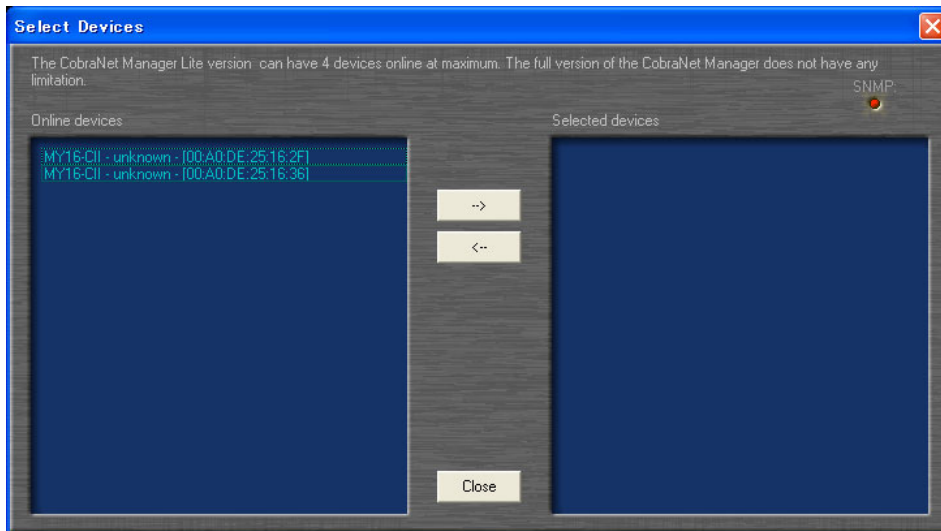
Select Devices

The CobraNet Manager Lite version  can have 4 devices online at maximum. The full version of the CobraNet Manager does not have any limitation.

SNMP:

Online devices

Selected devices

MY16-CII - unknown - [00:A0:DE:25:16:2F]
MY16-CII - unknown - [00:A0:DE:25:16:36]

-->

<--

Close